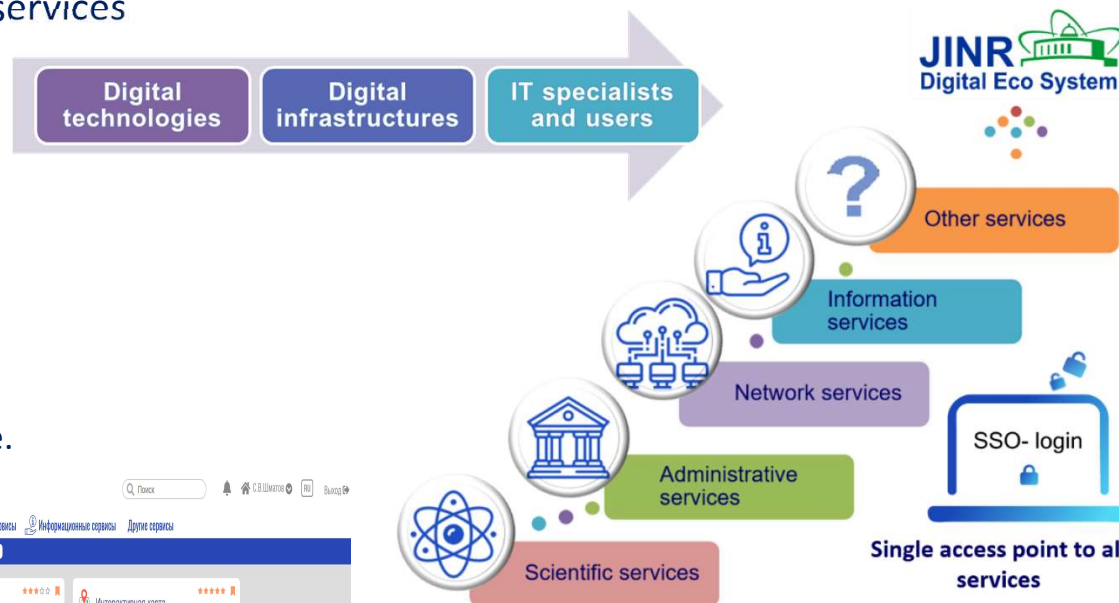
services

Digital technologies
Digital infrastructures
IT specialists and users

JINR
Digital Eco System

Other services
Information services
Network services
Administrative services
Scientific services

SSO- login

Single access point to al services

e.

Поиск
С.В.Шматов
RU
Выход
рвисы
Информационные сервисы
Другие сервисы
Интерактивная карта